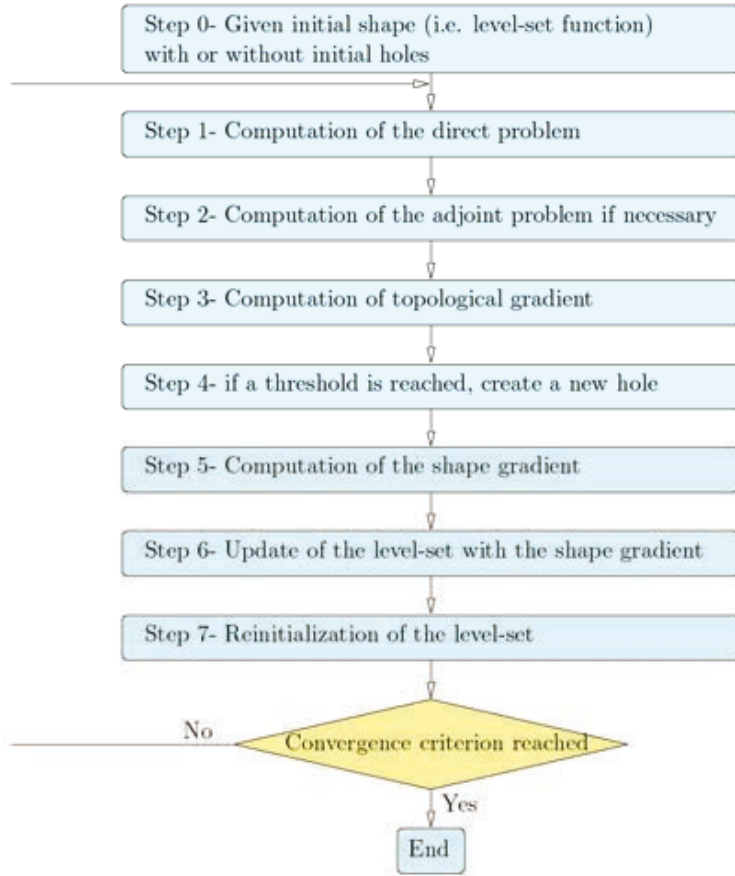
Step 0- Given initial shape (i.e. level-set function) with or without initial holes

Step 1- Computation of the direct problem

Step 2- Computation of the adjoint problem if necessary

Step 3- Computation of topological gradient

Step 4- if a threshold is reached, create a new hole

Step 5- Computation of the shape gradient

Step 6- Update of the level-set with the shape gradient

Step 7- Reinitialization of the level-set

No

Convergence criterion reached

Yes

End